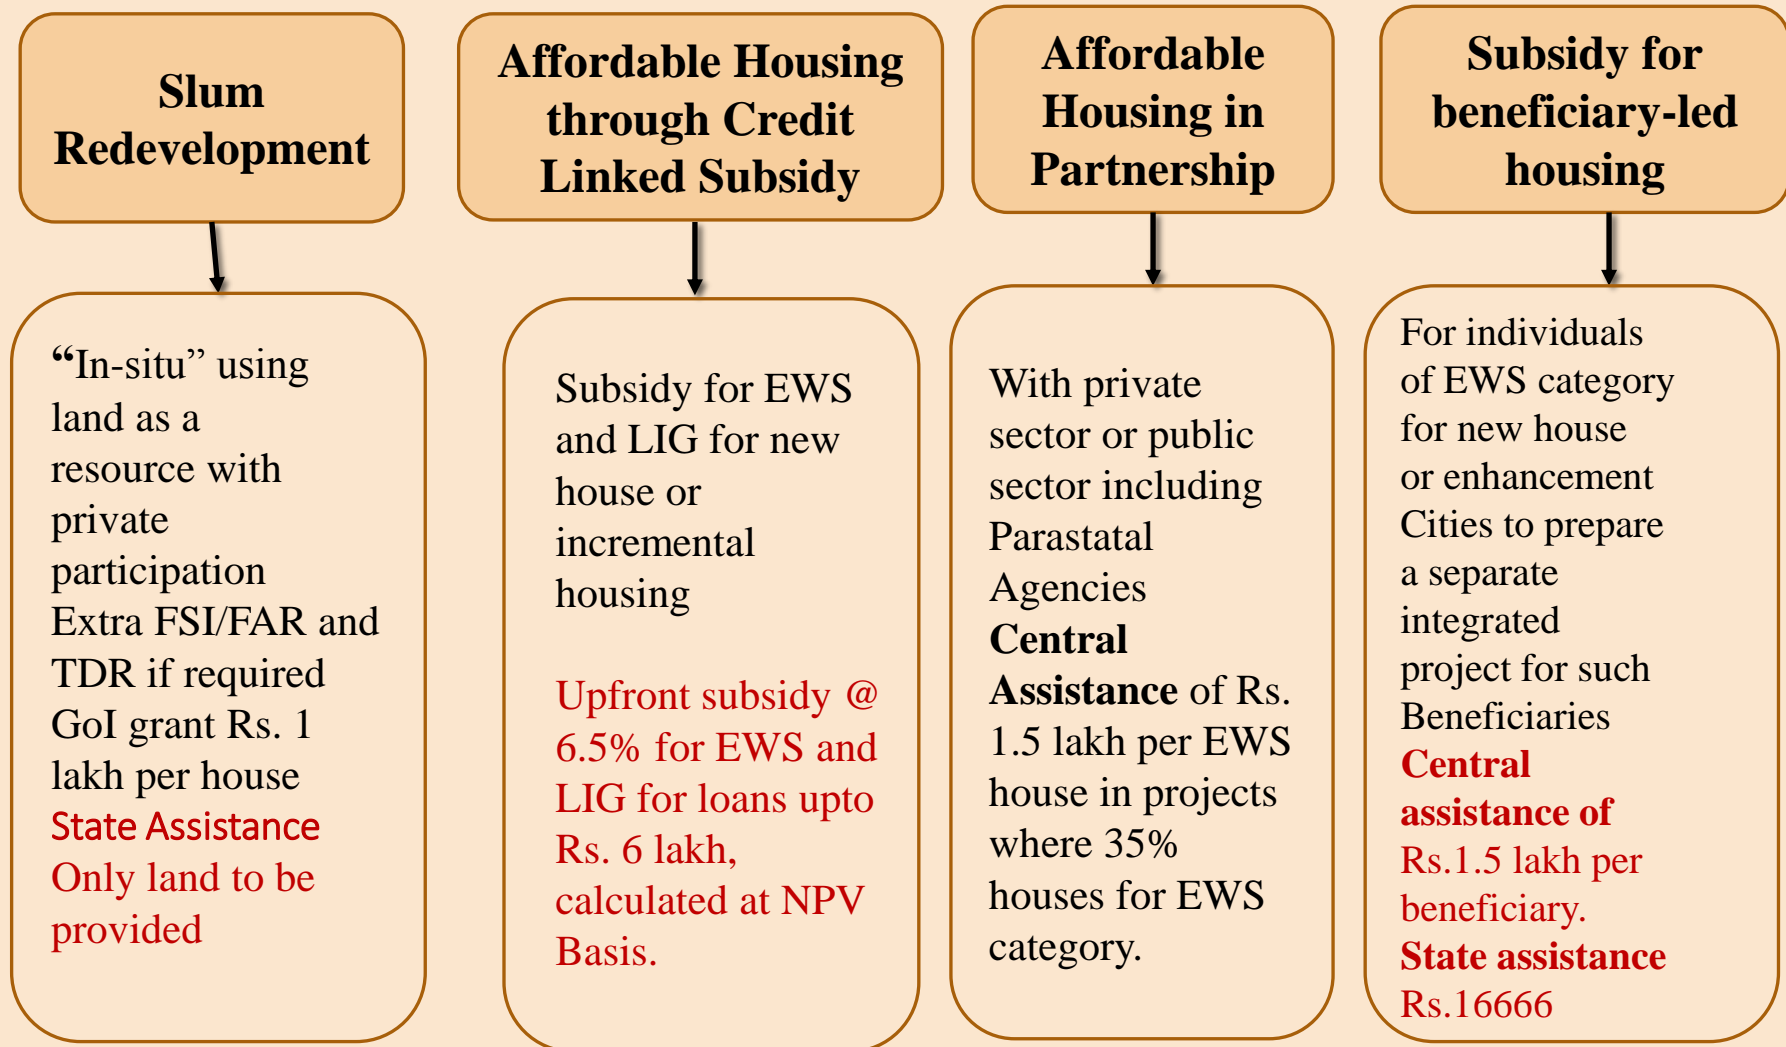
Slum Redevelopment

"In-situ" using land as a resource with private participation
Extra FSI/FAR and TDR if required
GoI grant Rs. 1 lakh per house
State Assistance
Only land to be provided

Affordable Housing through Credit Linked Subsidy

Subsidy for EWS and LIG for new house or incremental housing

Upfront subsidy @ 6.5% for EWS and LIG for loans upto Rs. 6 lakh, calculated at NPV Basis.

Affordable Housing in Partnership

With private sector or public sector including Parastatal Agencies
Central Assistance of Rs. 1.5 lakh per EWS house in projects where 35% houses for EWS category.

Subsidy for beneficiary-led housing

For individuals of EWS category for new house or enhancement
Cities to prepare a separate integrated project for such Beneficiaries
Central assistance of Rs.1.5 lakh per beneficiary.
State assistance Rs.16666